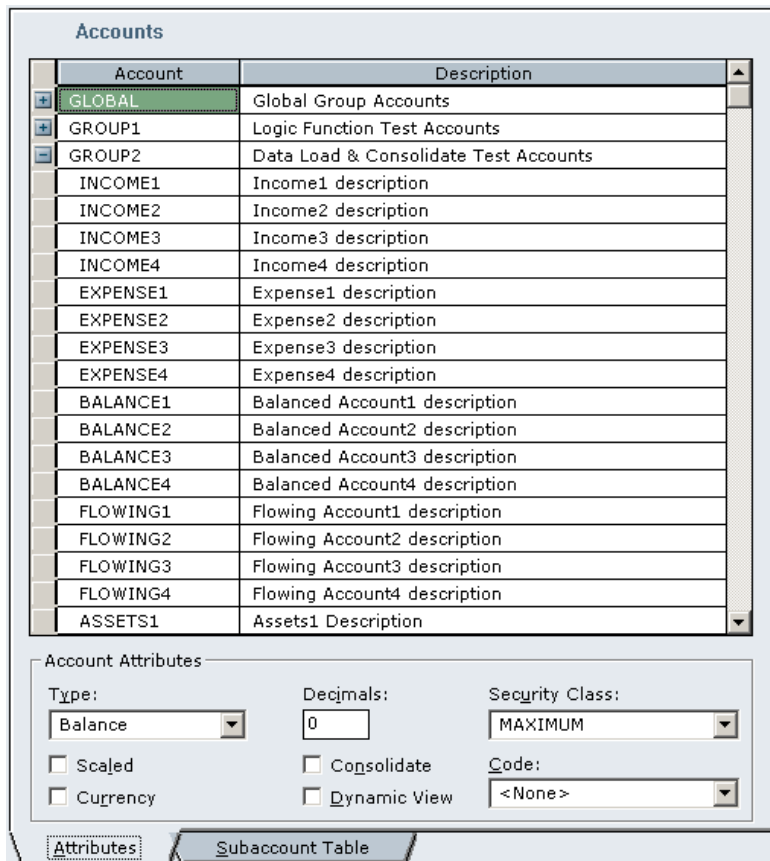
Accounts

| Account | Description |
|---|---|
| GLOBAL | Global Group Accounts |
| GROUP1 | Logic Function Test Accounts |
| GROUP2 | Data Load & Consolidate Test Accounts |
| INCOME1 | Income1 description |
| INCOME2 | Income2 description |
| INCOME3 | Income3 description |
| INCOME4 | Income4 description |
| EXPENSE1 | Expense1 description |
| EXPENSE2 | Expense2 description |
| EXPENSE3 | Expense3 description |
| EXPENSE4 | Expense4 description |
| BALANCE1 | Balanced Account1 description |
| BALANCE2 | Balanced Account2 description |
| BALANCE3 | Balanced Account3 description |
| BALANCE4 | Balanced Account4 description |
| FLOWING1 | Flowing Account1 description |
| FLOWING2 | Flowing Account2 description |
| FLOWING3 | Flowing Account3 description |
| FLOWING4 | Flowing Account4 description |
| ASSETS1 | Assets1 Description |

Account Attributes

Type:
Balance

Decimals:
0

Security Class:
MAXIMUM

Scaled

Consolidate

Code:
<None>

Currency

Dynamic View

Attributes

Subaccount Table